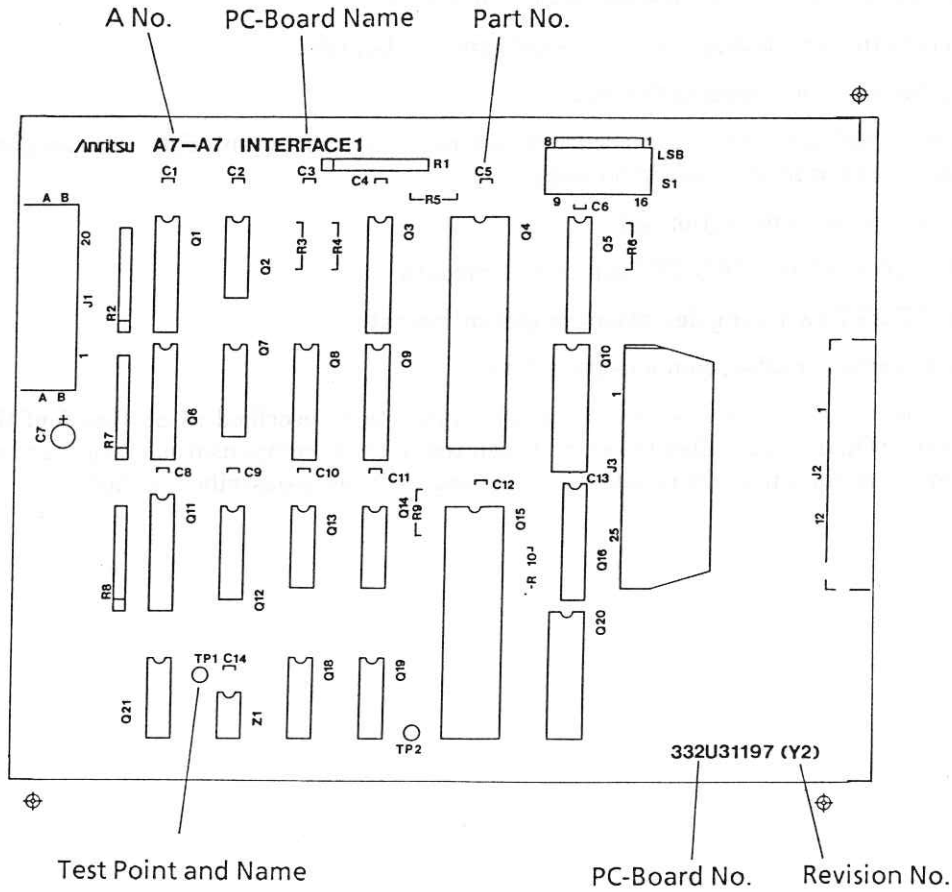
A No.
PC-Board Name
Part No.

Anritsu A7–A7 INTERFACE1

C1 C2 C3 R1 C4 C5 R5
8 1 LSB S1 9 C6 16
A B 20 J1 1 A B
R2 Q1 Q2 R3 R4 Q3 Q4 Q5 R6
R7 Q6 Q7 Q8 Q9 Q10
C7 +
C8 C9 C10 C11 C12 C13
1 J3 25
1 J2 12
R8 Q11 Q12 Q13 Q14 R9 Q15 R 10 Q16 Q20
TP1 C14
Q21 Z1 Q18 Q19 TP2

332U31197 (Y2)

Test Point and Name
PC-Board No.
Revision No.